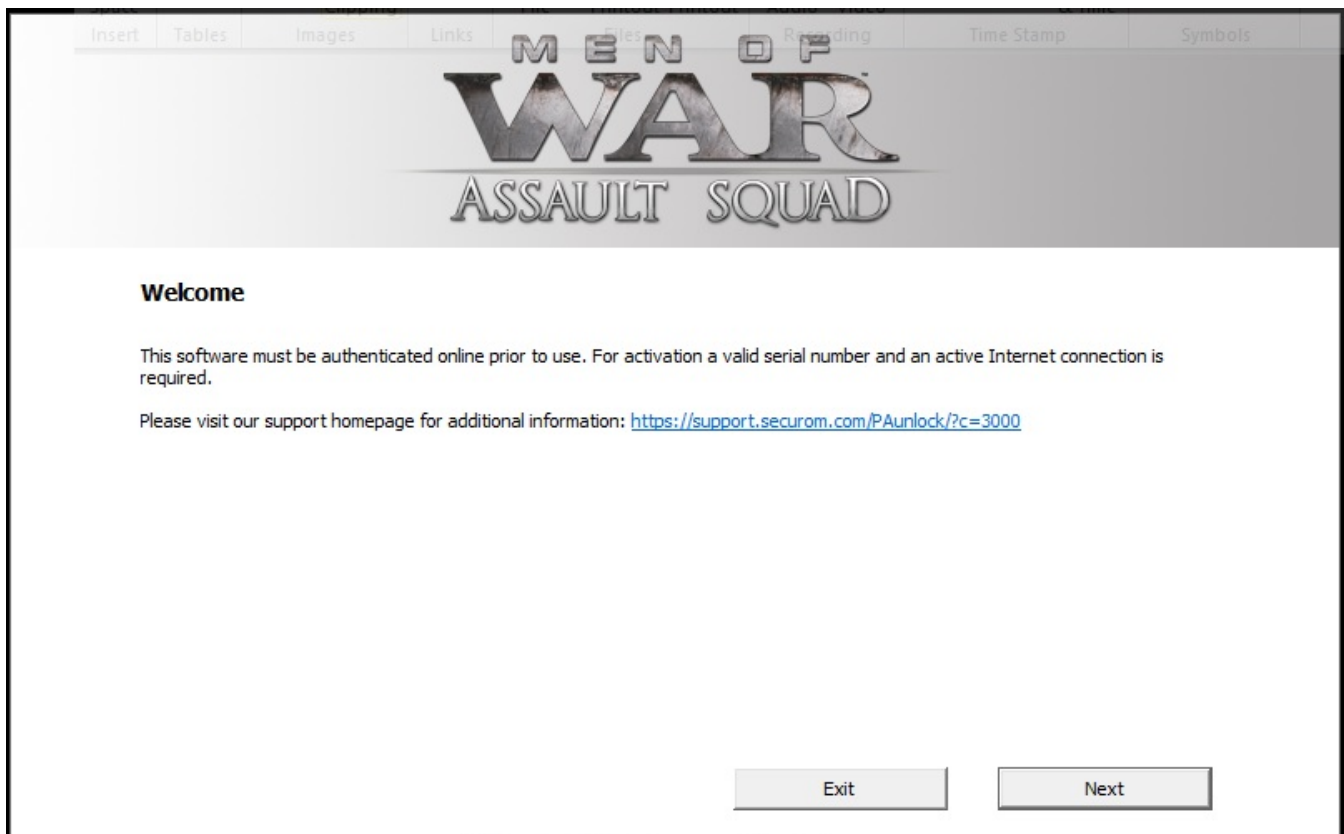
Insert Tables Images Links Files Recording Time Stamp Symbols

MEN OF WAR ASSAULT SQUAD

Welcome

This software must be authenticated online prior to use. For activation a valid serial number and an active Internet connection is required.

Please visit our support homepage for additional information: https://support.securom.com/PAunlock/?c=3000

Exit

Next